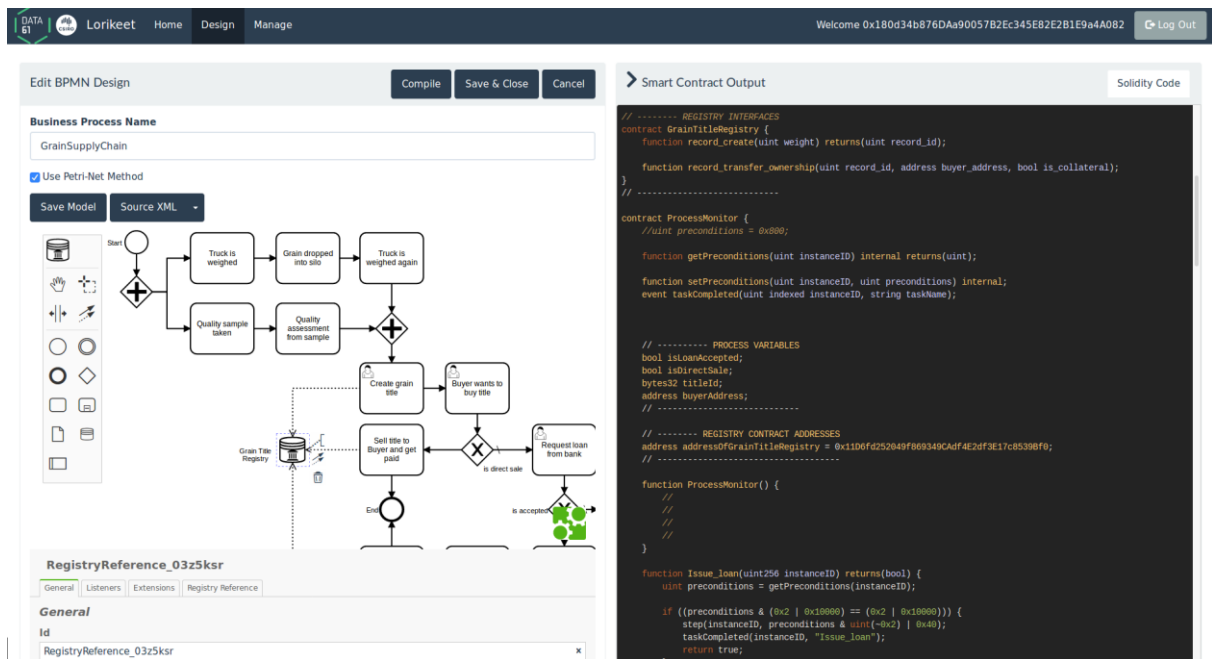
DATA 61 CSIRO Lorikeet Home Design Manage

Welcome 0x180d34b876DAa90057B2Ec345E82E2B1E9a4A082 Log Out

Edit BPMN Design

Compile Save & Close Cancel

Business Process Name

GrainSupplyChain

Use Petri-Net Method

Save Model Source XML

Start

Truck is weighed

Grain dropped into silo

Truck is weighed again

Quality sample taken

Quality assessment from sample

Create grain title

Buyer wants to buy title

Grain Title Registry

Sell title to Buyer and get paid

is direct sale

Request loan from bank

is accepted

End

RegistryReference_03z5ksr

General Listeners Extensions Registry Reference

General

Id

RegistryReference_03z5ksr

Smart Contract Output

Solidity Code

// -------- REGISTRY INTERFACES
contract GrainTitleRegistry {
    function record_create(uint weight) returns(uint record_id);

    function record_transfer_ownership(uint record_id, address buyer_address, bool is_collateral);
}
// ---------------------------

contract ProcessMonitor {
    //uint preconditions = 0x800;

    function getPreconditions(uint instanceID) internal returns(uint);

    function setPreconditions(uint instanceID, uint preconditions) internal;
    event taskCompleted(uint indexed instanceID, string taskName);



    // ---------- PROCESS VARIABLES
    bool isLoanAccepted;
    bool isDirectSale;
    bytes32 titleId;
    address buyerAddress;
    // ---------------------------

    // -------- REGISTRY CONTRACT ADDRESSES
    address addressOfGrainTitleRegistry = 0x11D6fd252049f869349CAdf4E2df3E17c8539Bf0;
    // -----------------------------------

    function ProcessMonitor() {
        //
        //
        //
        //
    }

    function Issue_loan(uint256 instanceID) returns(bool) {
        uint preconditions = getPreconditions(instanceID);

        if ((preconditions & (0x2 | 0x10000)) == (0x2 | 0x10000))) {
            step(instanceID, preconditions & uint(~0x2) | 0x40);
            taskCompleted(instanceID, "Issue_loan");
            return true;